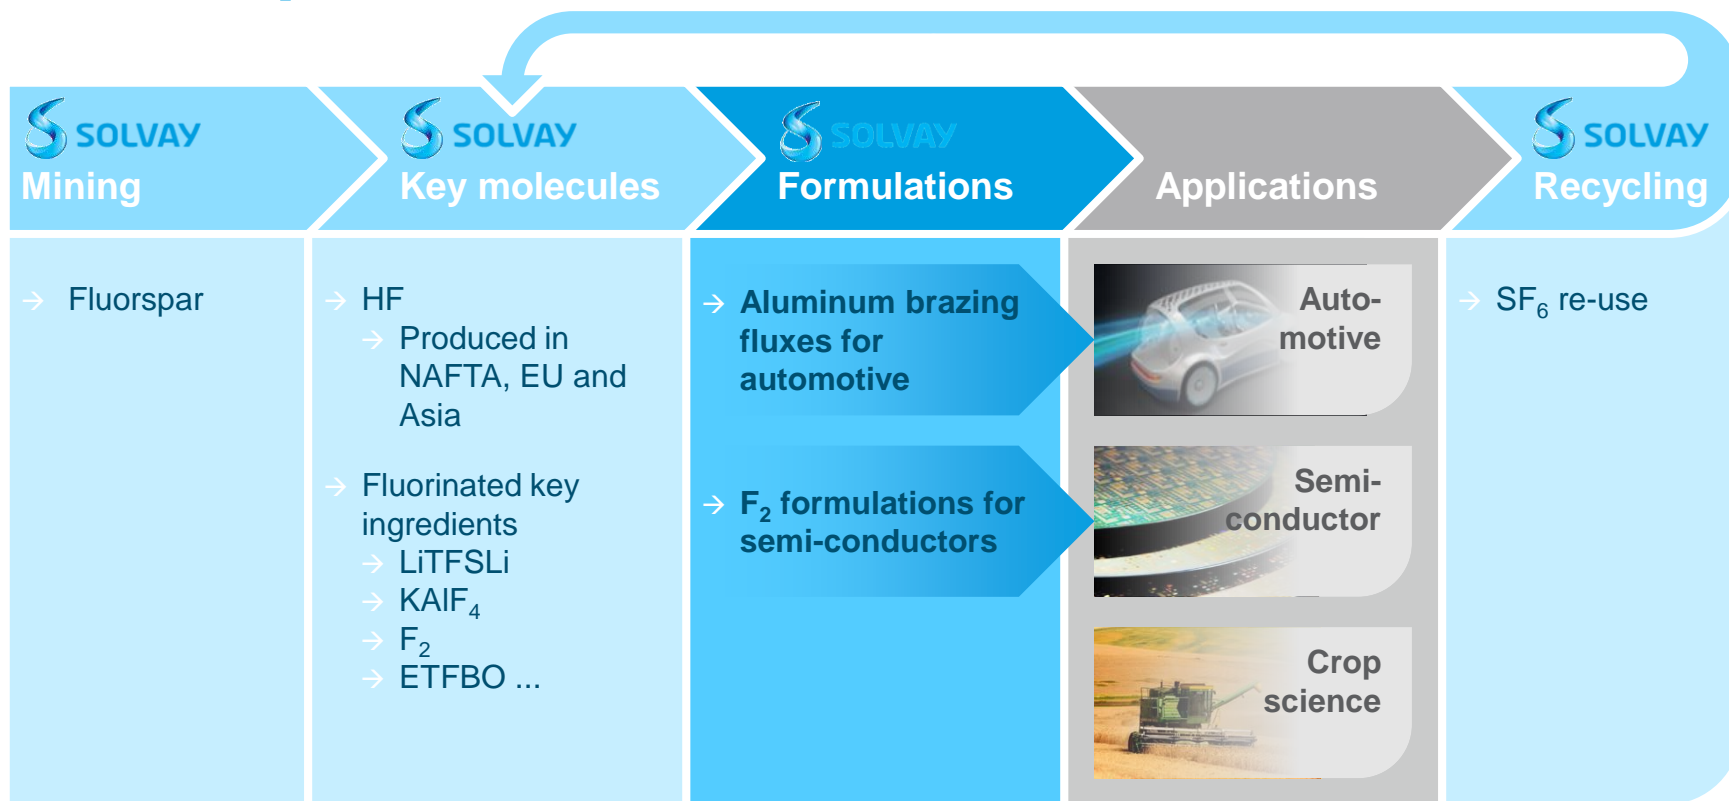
SOLVAY
Mining

SOLVAY
Key molecules

SOLVAY
Formulations

Applications

SOLVAY
Recycling

→ Fluorspar

→ HF
→ Produced in NAFTA, EU and Asia

→ Fluorinated key ingredients
→ LiTFSLi
→ KAlF$_4$
→ F$_2$
→ ETFBO ...

→ Aluminum brazing fluxes for automotive

→ F$_2$ formulations for semi-conductors

Auto-motive

Semi-conductor

Crop science

→ SF$_6$ re-use